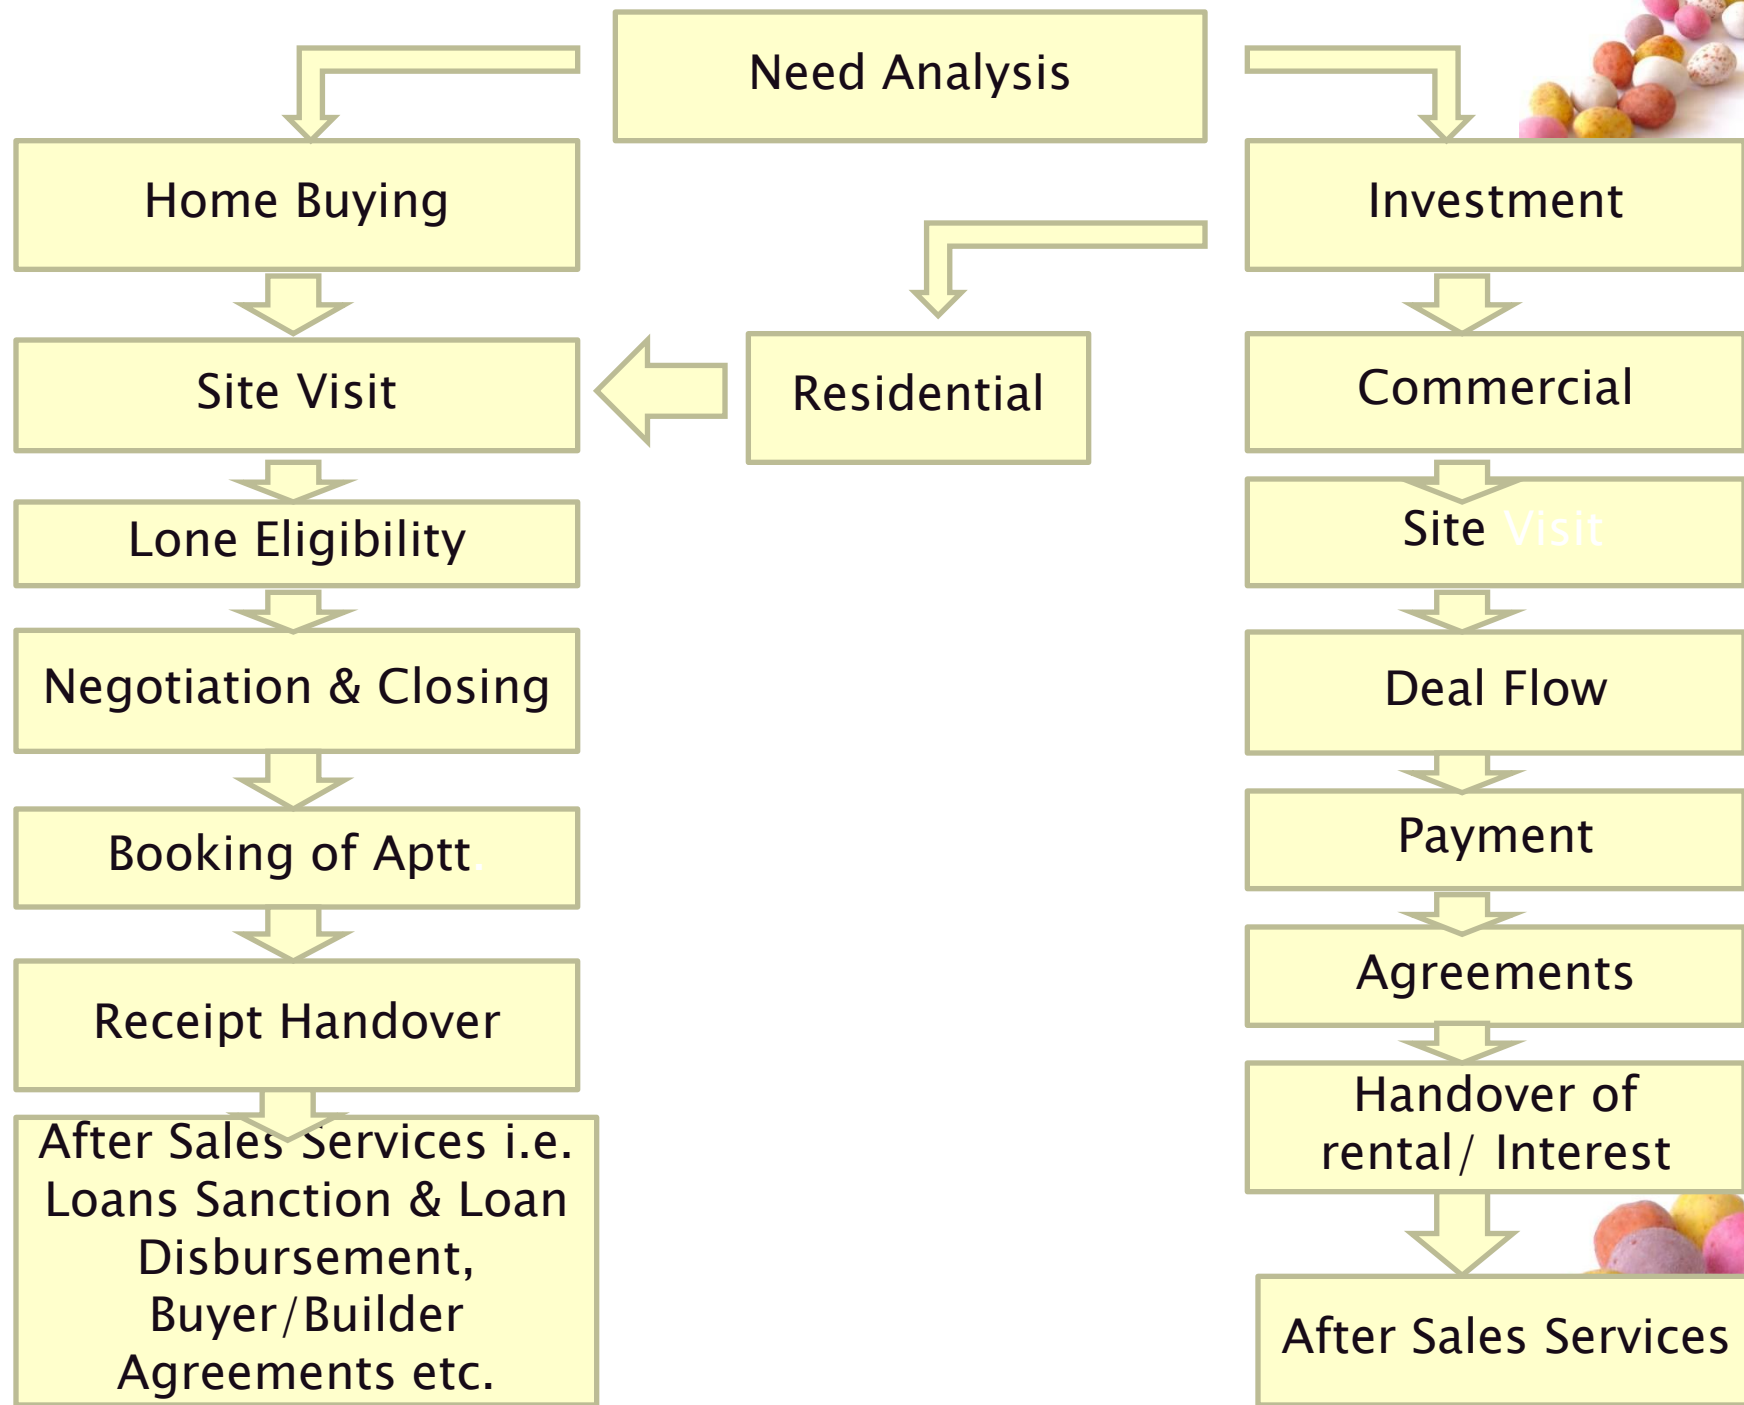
Need Analysis

Home Buying

Investment

Site Visit

Residential

Commercial

Lone Eligibility

Site Visit

Negotiation & Closing

Deal Flow

Booking of Aptt.

Payment

Receipt Handover

Agreements

Handover of rental/ Interest

After Sales Services i.e. Loans Sanction & Loan Disbursement, Buyer/Builder Agreements etc.

After Sales Services